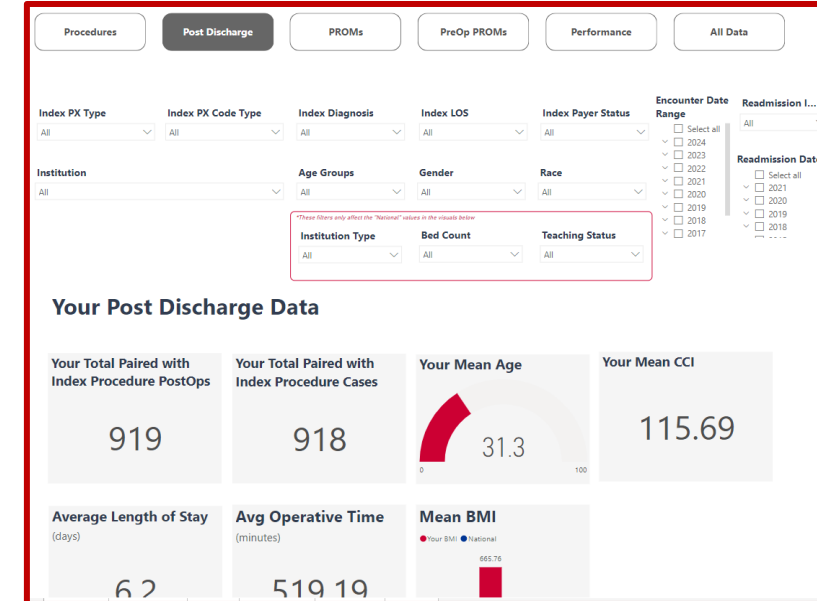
Procedures | Post Discharge | PROMs | PreOp PROMs | Performance | All Data

Index PX Type
All

Index PX Code Type
All

Index Diagnosis
All

Index LOS
All

Index Payer Status
All

Encounter Date Range
Select all
2024
2023
2022
2021
2020
2019
2018
2017

Readmission I...
All

Readmission Dat
Select all
2021
2020
2019
2018

Institution
All

Age Groups
All

Gender
All

Race
All

*These filters only affect the "National" values in the visuals below

Institution Type
All

Bed Count
All

Teaching Status
All

Your Post Discharge Data

Your Total Paired with Index Procedure PostOps
919

Your Total Paired with Index Procedure Cases
918

Your Mean Age
31.3
0
100

Your Mean CCI
115.69

Average Length of Stay
(days)
6.2

Avg Operative Time
(minutes)
519.19

Mean BMI
Your BMI National
665.76